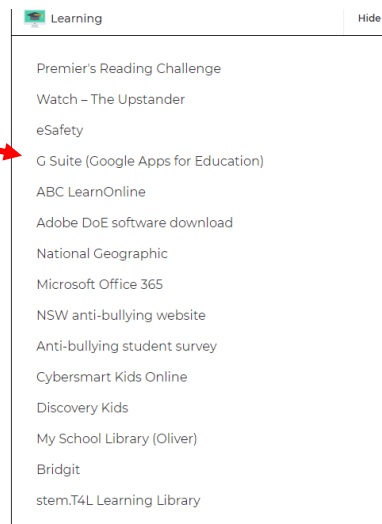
Learning

Hide

Premier's Reading Challenge

Watch – The Upstander

eSafety

G Suite (Google Apps for Education)

ABC LearnOnline

Adobe DoE software download

National Geographic

Microsoft Office 365

NSW anti-bullying website

Anti-bullying student survey

Cybersmart Kids Online

Discovery Kids

My School Library (Oliver)

Bridgit

stem.T4L Learning Library